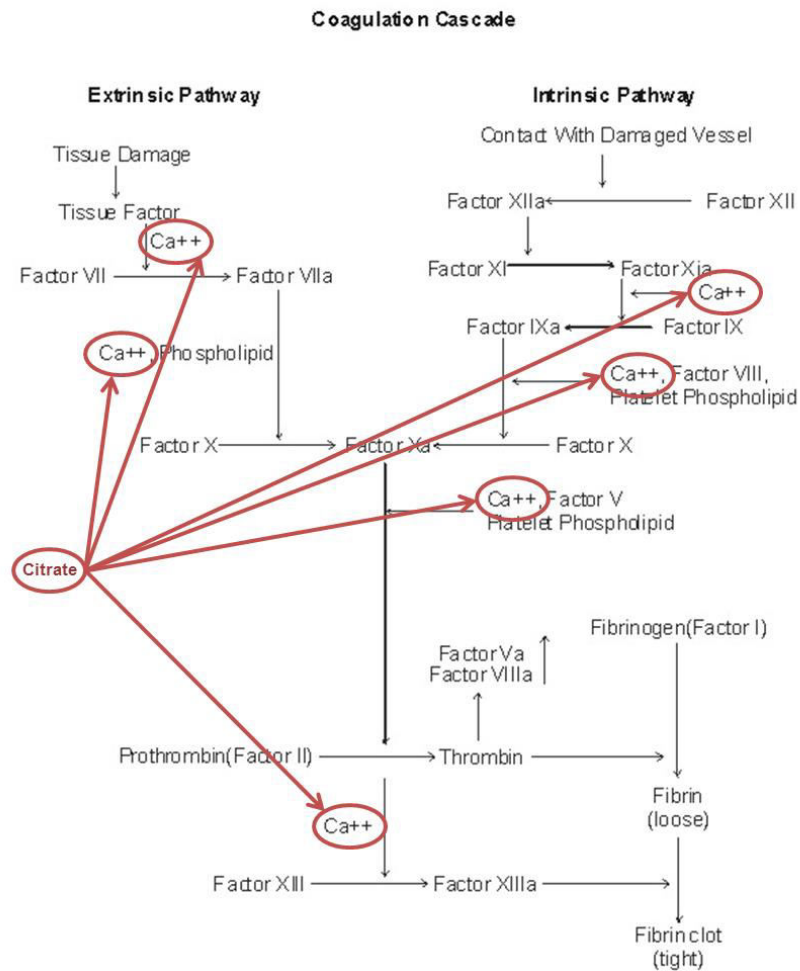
Coagulation Cascade

Extrinsic Pathway

Intrinsic Pathway

Contact With Damaged Vessel

Tissue Damage

Tissue Factor

Factor XIIa

Factor XII

Ca++

Factor VII

Factor VIIa

Factor XI

Factor XIa

Ca++

Factor IXa

Factor IX

Ca++, Phospholipid

Ca++, Factor VIII, Platelet Phospholipid

Factor X

Factor Xa

Factor X

Ca++, Factor V Platelet Phospholipid

Citrate

Factor Va Factor VIIIa

Fibrinogen(Factor I)

Prothrombin(Factor II)

Thrombin

Fibrin (loose)

Ca++

Factor XIII

Factor XIIIa

Fibrin clot (tight)